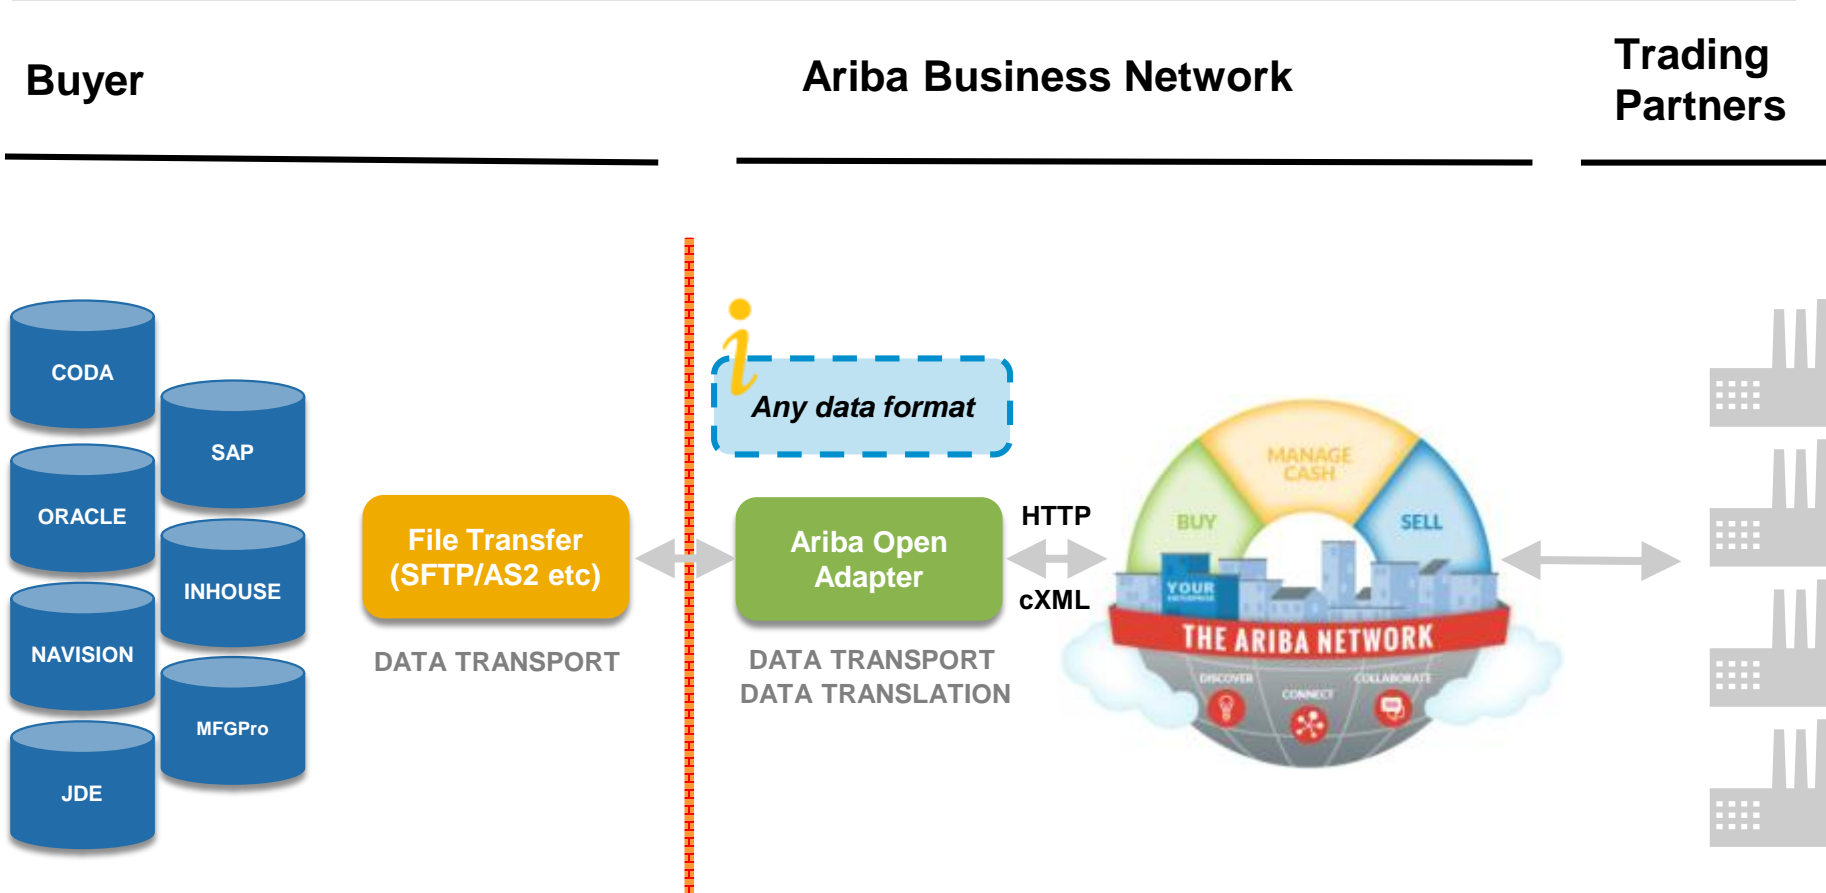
Buyer

Ariba Business Network

Trading Partners

CODA

SAP

ORACLE

INHOUSE

NAVISION

MFGPro

JDE

File Transfer (SFTP/AS2 etc)

DATA TRANSPORT

i

Any data format

Ariba Open Adapter

DATA TRANSPORT
DATA TRANSLATION

HTTP

cXML

MANAGE CASH

BUY

SELL

YOUR

THE ARIBA NETWORK

DISCOVER

CONNECT

COLLABORATE